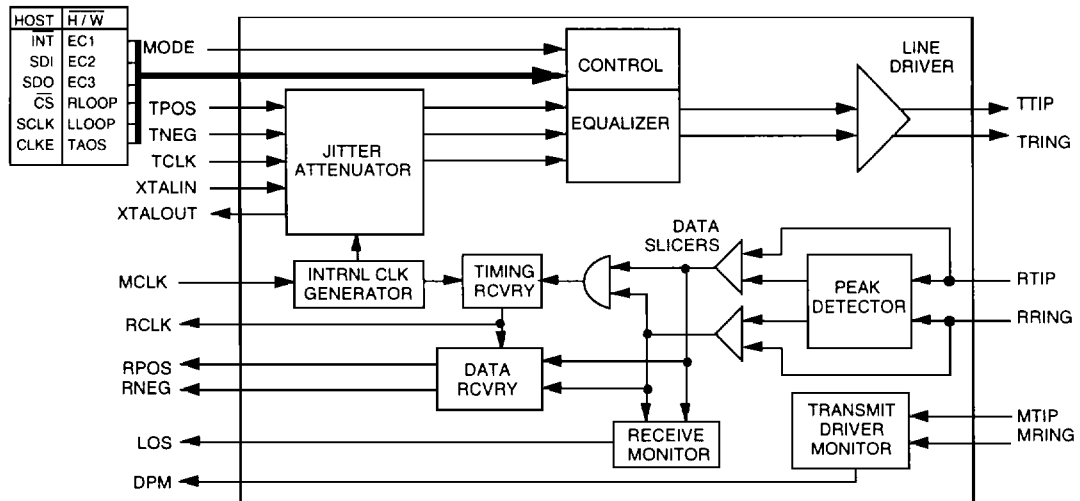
| HOST | $\overline{H/W}$ |
|---|---|
| $\overline{INT}$ | EC1 |
| SDI | EC2 |
| SDO | EC3 |
| $\overline{CS}$ | RLOOP |
| SCLK | LLOOP |
| CLKE | TAOS |

MODE
TPOS
TNEG
TCLK
XTALIN
XTALOUT
MCLK
RCLK
RPOS
RNEG
LOS
DPM

CONTROL
EQUALIZER
LINE DRIVER
TTIP
TRING
JITTER ATTENUATOR
DATA SLICERS
INTRNL CLK GENERATOR
TIMING RCVRY
PEAK DETECTOR
RTIP
RRING
DATA RCVRY
RECEIVE MONITOR
TRANSMIT DRIVER MONITOR
MTIP
MRING